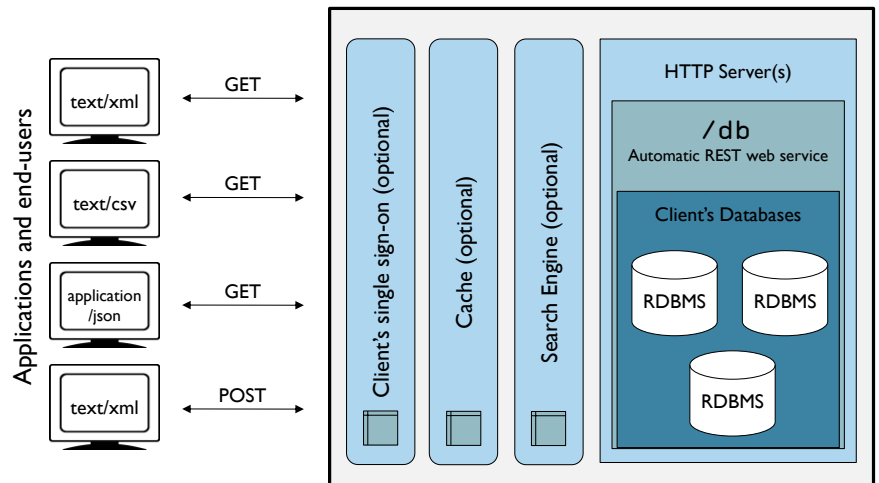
Applications and end-users

text/xml

GET

text/csv

GET

application /json

GET

text/xml

POST

Client's single sign-on (optional)

Cache (optional)

Search Engine (optional)

HTTP Server(s)

/db

Automatic REST web service

Client's Databases

RDBMS

RDBMS

RDBMS